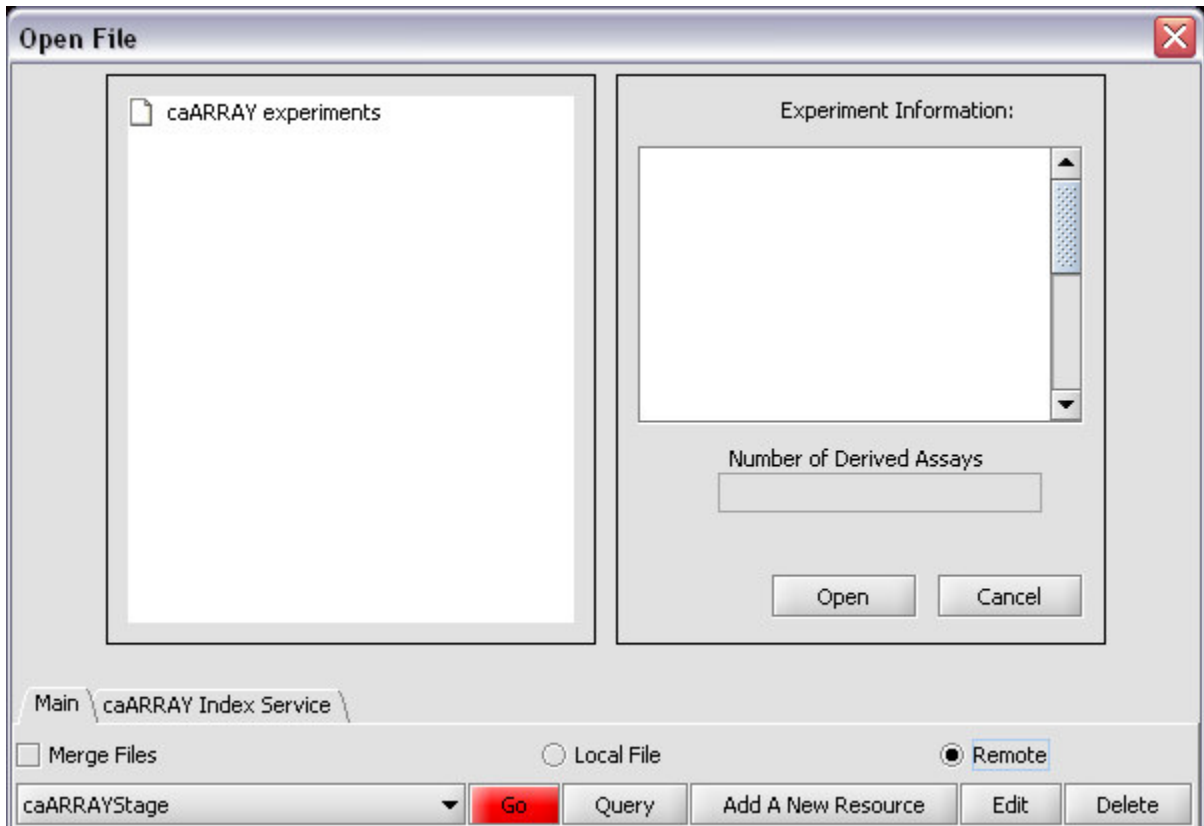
Open File

caARRAY experiments

Experiment Information:

Number of Derived Assays

Open Cancel

Main caARRAY Index Service

Merge Files Local File Remote

caARRAYStage Go Query Add A New Resource Edit Delete